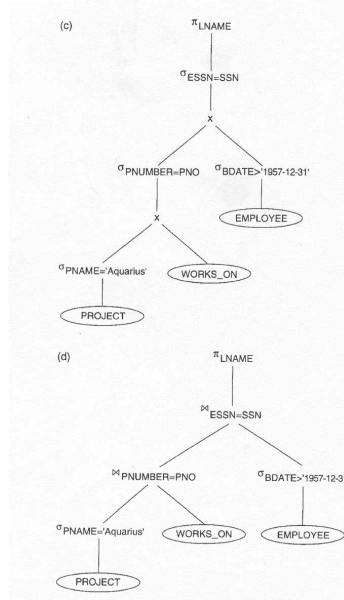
(c)

$\pi_{LNAME}$

$\sigma_{ESSN=SSN}$

x

$\sigma_{PNUMBER=PNO}$

$\sigma_{BDATE>'1957-12-31'}$

x

EMPLOYEE

$\sigma_{PNAME='Aquarius'}$

WORKS_ON

PROJECT

(d)

$\pi_{LNAME}$

$\bowtie_{ESSN=SSN}$

$\bowtie_{PNUMBER=PNO}$

$\sigma_{BDATE>'1957-12-3}$ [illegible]

$\sigma_{PNAME='Aquarius'}$

WORKS_ON

EMPLOYEE

PROJECT